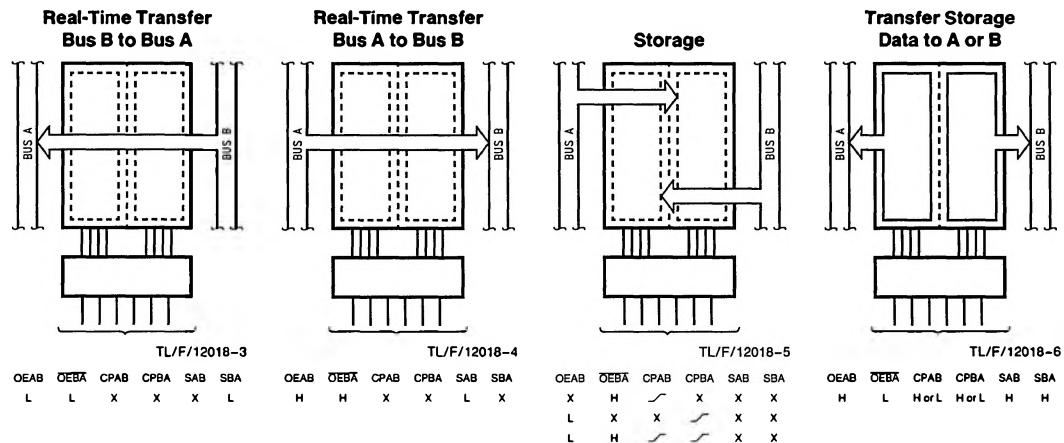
**Real-Time Transfer Bus B to Bus A**

BUS A

BUS B

TL/F/12018–3

| OEAB | $\overline{OEBA}$ | CPAB | CPBA | SAB | SBA |
|---|---|---|---|---|---|
| L | L | X | X | X | L |

**Real-Time Transfer Bus A to Bus B**

BUS A

BUS B

TL/F/12018–4

| OEAB | $\overline{OEBA}$ | CPAB | CPBA | SAB | SBA |
|---|---|---|---|---|---|
| H | H | X | X | L | X |

**Storage**

BUS A

BUS B

TL/F/12018–5

| OEAB | $\overline{OEBA}$ | CPAB | CPBA | SAB | SBA |
|---|---|---|---|---|---|
| X | H | ⟋ | X | X | X |
| L | X | X | ⟋ | X | X |
| L | H | ⟋ | ⟋ | X | X |

**Transfer Storage Data to A or B**

BUS A

BUS B

TL/F/12018–6

| OEAB | $\overline{OEBA}$ | CPAB | CPBA | SAB | SBA |
|---|---|---|---|---|---|
| H | L | H or L | H or L | H | H |